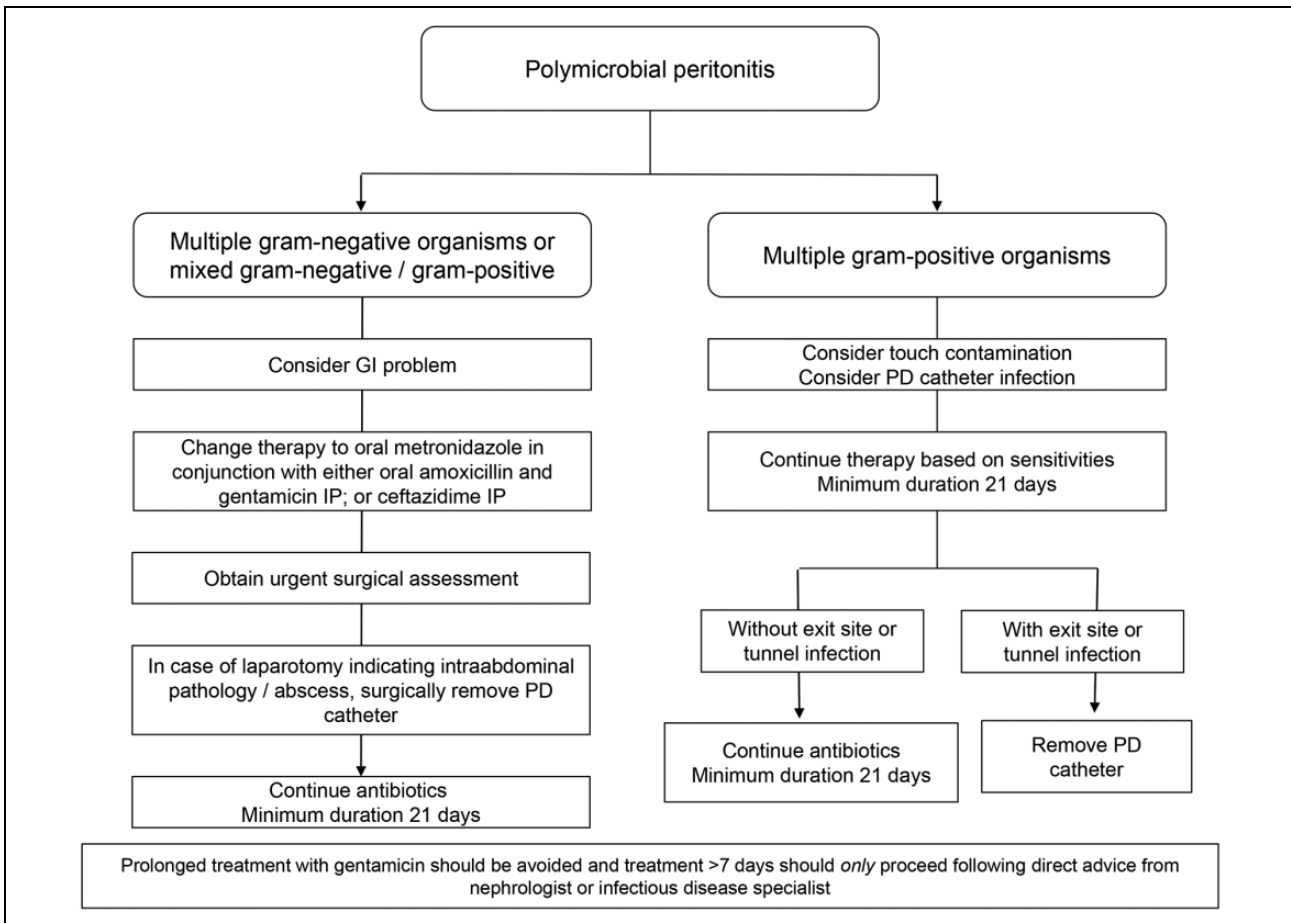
Polymicrobial peritonitis

Multiple gram-negative organisms or mixed gram-negative / gram-positive

Consider GI problem

Change therapy to oral metronidazole in conjunction with either oral amoxicillin and gentamicin IP; or ceftazidime IP

Obtain urgent surgical assessment

In case of laparotomy indicating intraabdominal pathology / abscess, surgically remove PD catheter

Continue antibiotics
Minimum duration 21 days

Multiple gram-positive organisms

Consider touch contamination
Consider PD catheter infection

Continue therapy based on sensitivities
Minimum duration 21 days

Without exit site or tunnel infection

Continue antibiotics
Minimum duration 21 days

With exit site or tunnel infection

Remove PD catheter

Prolonged treatment with gentamicin should be avoided and treatment >7 days should only proceed following direct advice from nephrologist or infectious disease specialist